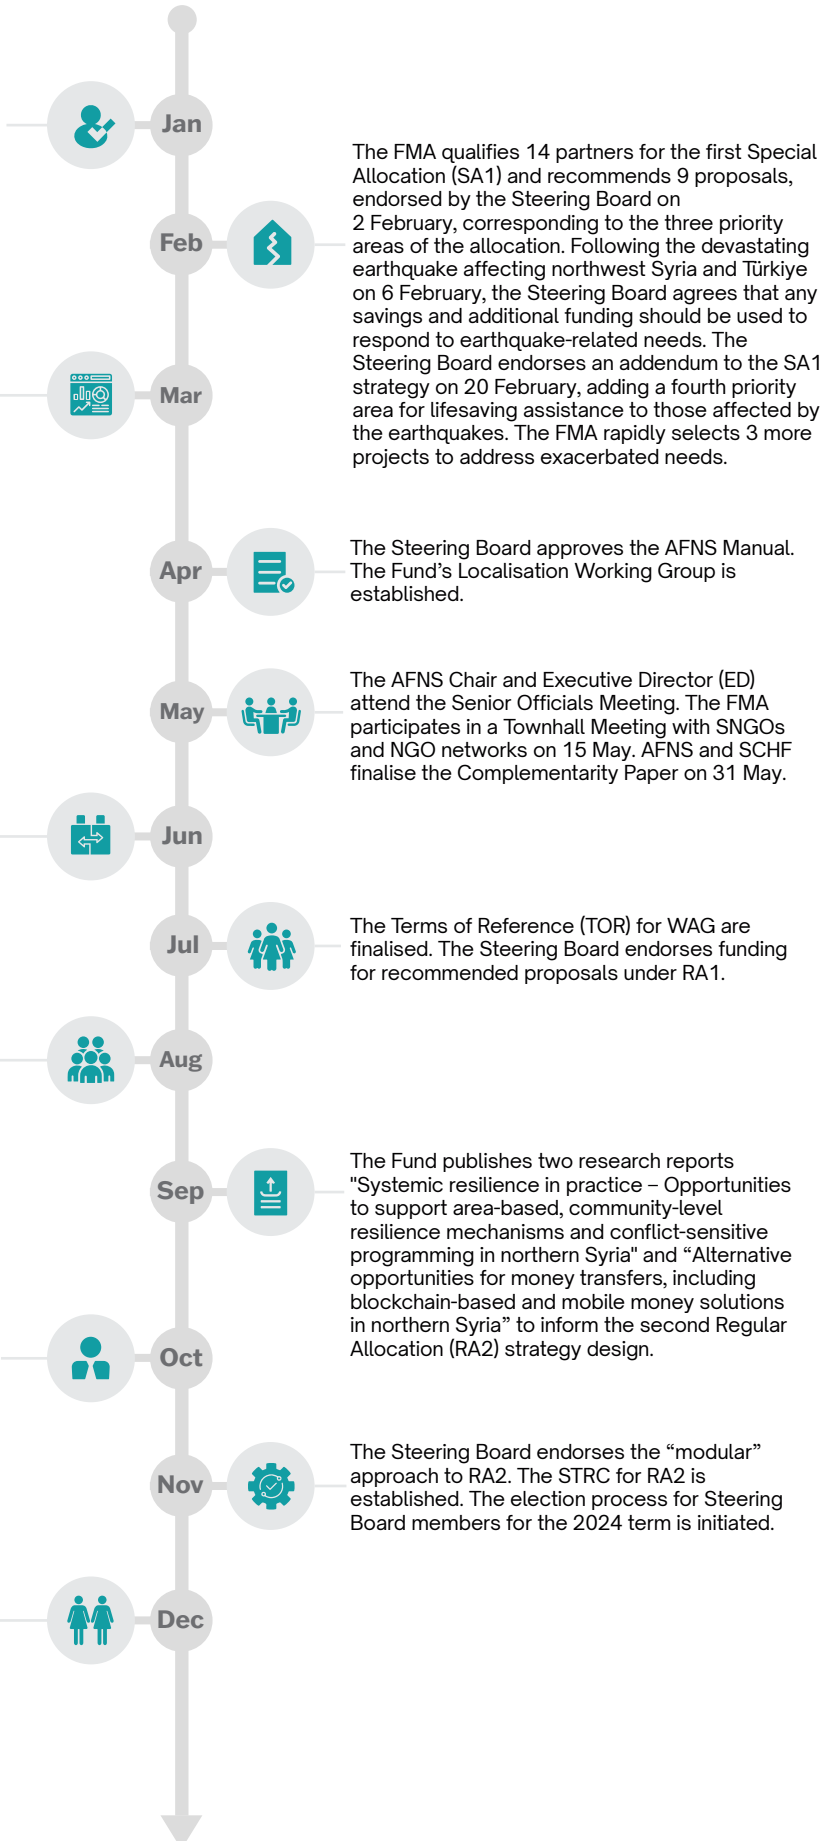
Jan

Feb

The FMA qualifies 14 partners for the first Special Allocation (SA1) and recommends 9 proposals, endorsed by the Steering Board on 2 February, corresponding to the three priority areas of the allocation. Following the devastating earthquake affecting northwest Syria and Türkiye on 6 February, the Steering Board agrees that any savings and additional funding should be used to respond to earthquake-related needs. The Steering Board endorses an addendum to the SA1 strategy on 20 February, adding a fourth priority area for lifesaving assistance to those affected by the earthquakes. The FMA rapidly selects 3 more projects to address exacerbated needs.

Mar

Apr

The Steering Board approves the AFNS Manual. The Fund's Localisation Working Group is established.

May

The AFNS Chair and Executive Director (ED) attend the Senior Officials Meeting. The FMA participates in a Townhall Meeting with SNGOs and NGO networks on 15 May. AFNS and SCHF finalise the Complementarity Paper on 31 May.

Jun

Jul

The Terms of Reference (TOR) for WAG are finalised. The Steering Board endorses funding for recommended proposals under RA1.

Aug

Sep

The Fund publishes two research reports "Systemic resilience in practice – Opportunities to support area-based, community-level resilience mechanisms and conflict-sensitive programming in northern Syria" and "Alternative opportunities for money transfers, including blockchain-based and mobile money solutions in northern Syria" to inform the second Regular Allocation (RA2) strategy design.

Oct

Nov

The Steering Board endorses the "modular" approach to RA2. The STRC for RA2 is established. The election process for Steering Board members for the 2024 term is initiated.

Dec